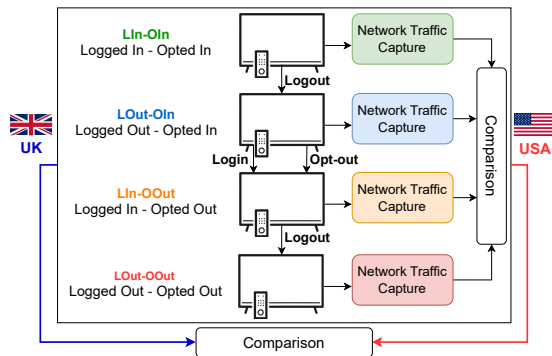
LIn-OIn
Logged In - Opted In

Logout

LOut-OIn
Logged Out - Opted In

Login

Opt-out

LIn-OOut
Logged In - Opted Out

Logout

LOut-OOut
Logged Out - Opted Out

Network Traffic Capture

Network Traffic Capture

Network Traffic Capture

Network Traffic Capture

Comparison

UK

USA

Comparison